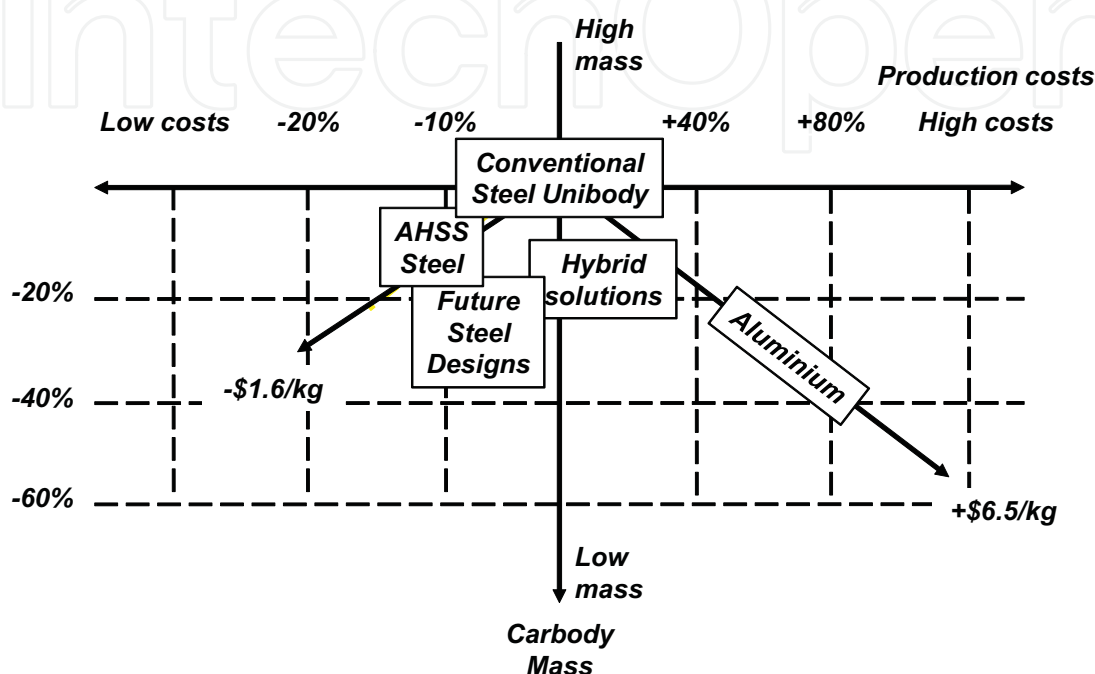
IntechOpen

High mass

Production costs

Low costs -20% -10% +40% +80% High costs

Conventional Steel Unibody

AHSS Steel

Hybrid solutions

-20%

Future Steel Designs

Aluminium

-\$1.6/kg

-40%

-60%

+\$6.5/kg

Low mass

Carbody Mass